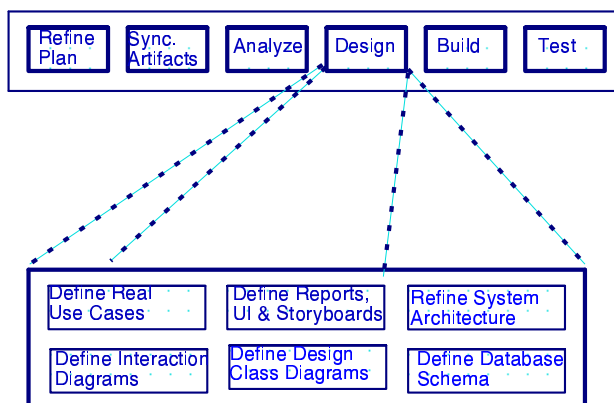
Refine Plan

Sync. Artifacts

Analyze

Design

Build

Test

Define Real Use Cases

Define Reports, UI & Storyboards

Refine System Architecture

Define Interaction Diagrams

Define Design Class Diagrams

Define Database Schema